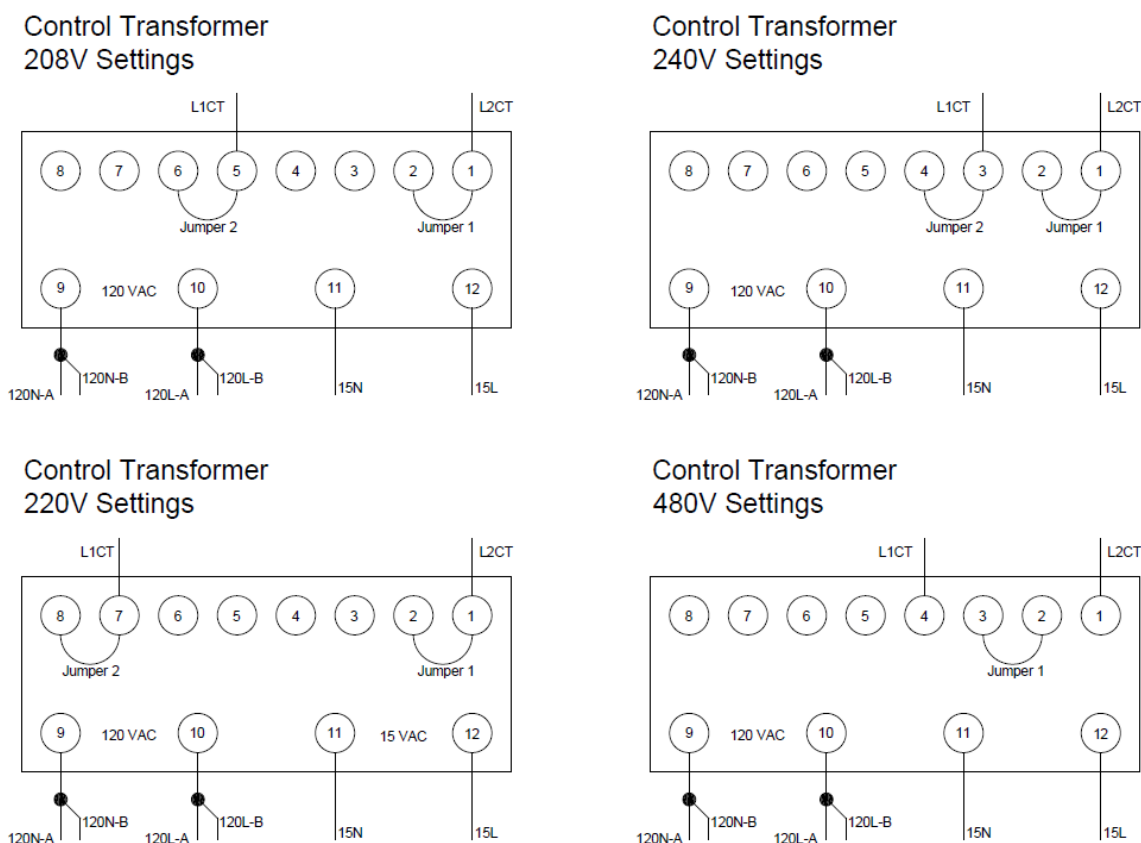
Control Transformer
208V Settings

L1CT
L2CT

8 7 6 5 4 3 2 1

Jumper 2
Jumper 1

9 120 VAC 10 11 12

120N-A 120N-B 120L-A 120L-B 15N 15L

Control Transformer
240V Settings

L1CT
L2CT

8 7 6 5 4 3 2 1

Jumper 2
Jumper 1

9 120 VAC 10 11 12

120N-A 120N-B 120L-A 120L-B 15N 15L

Control Transformer
220V Settings

L1CT
L2CT

8 7 6 5 4 3 2 1

Jumper 2
Jumper 1

9 120 VAC 10 11 15 VAC 12

120N-A 120N-B 120L-A 120L-B 15N 15L

Control Transformer
480V Settings

L1CT
L2CT

8 7 6 5 4 3 2 1

Jumper 1

9 120 VAC 10 11 12

120N-A 120N-B 120L-A 120L-B 15N 15L